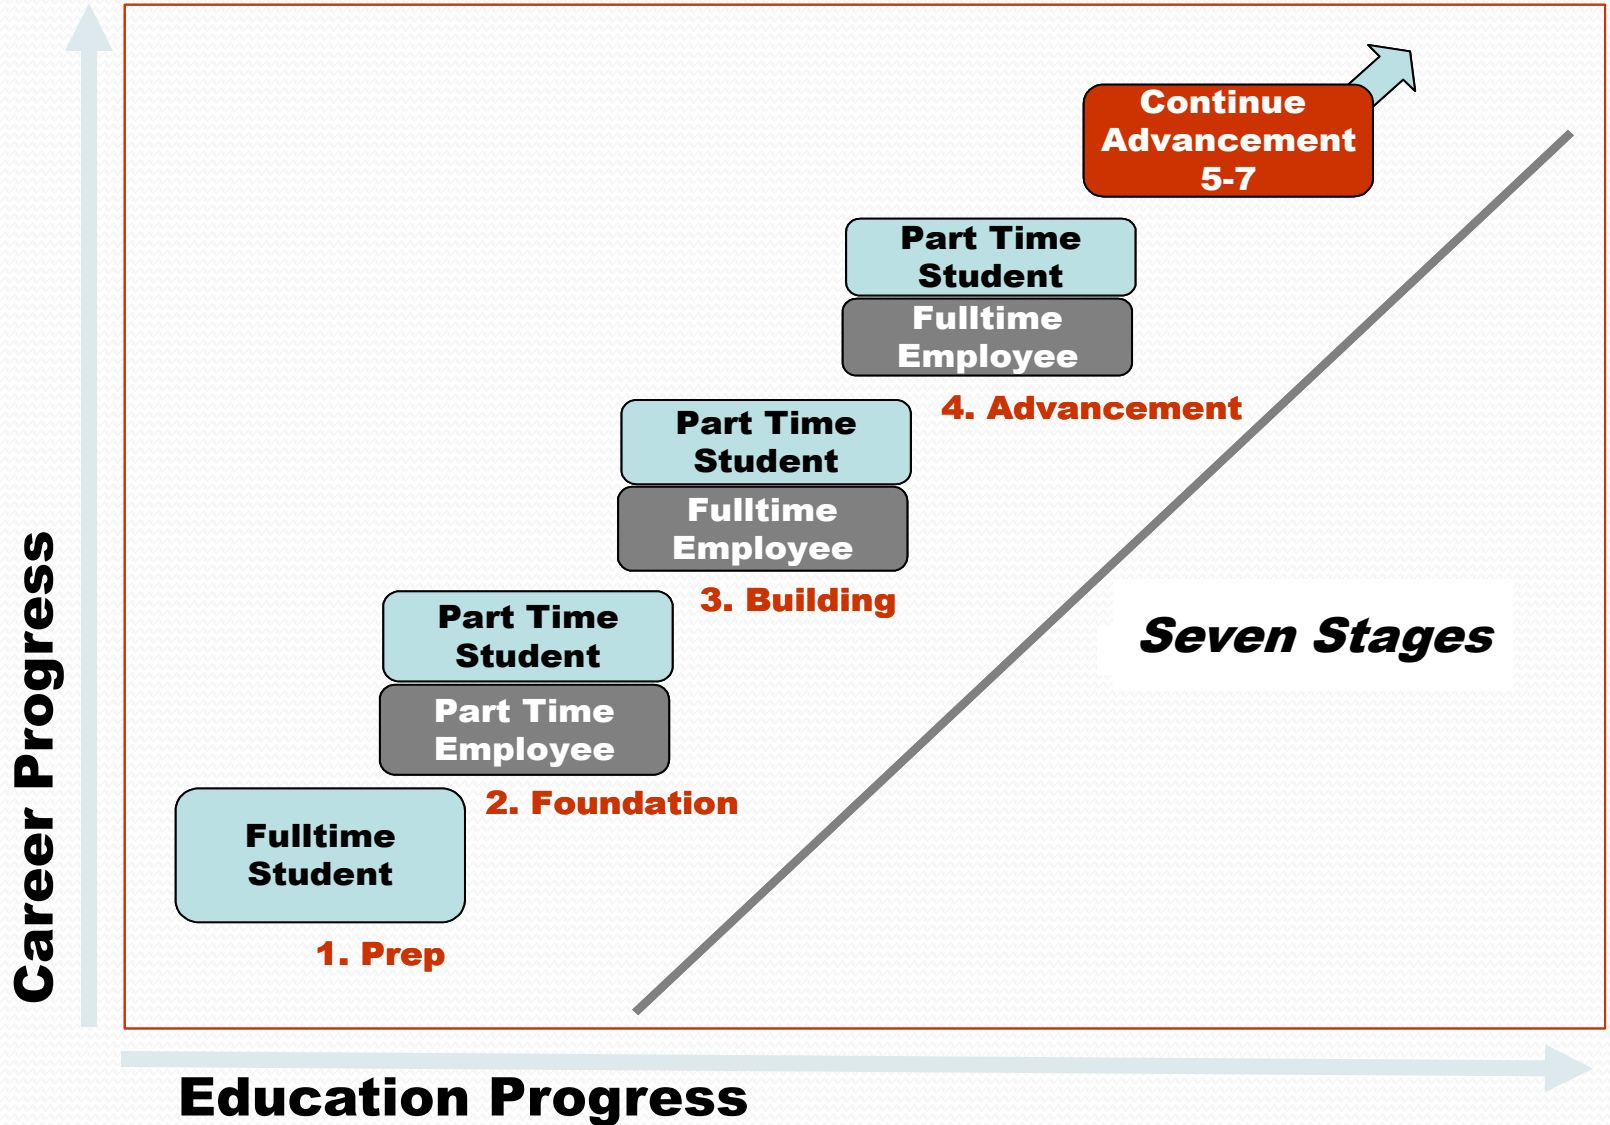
Continue Advancement 5-7

Part Time Student

Fulltime Employee

4. Advancement

Part Time Student

Fulltime Employee

3. Building

Seven Stages

Part Time Student

Part Time Employee

2. Foundation

Fulltime Student

1. Prep

Career Progress

Education Progress